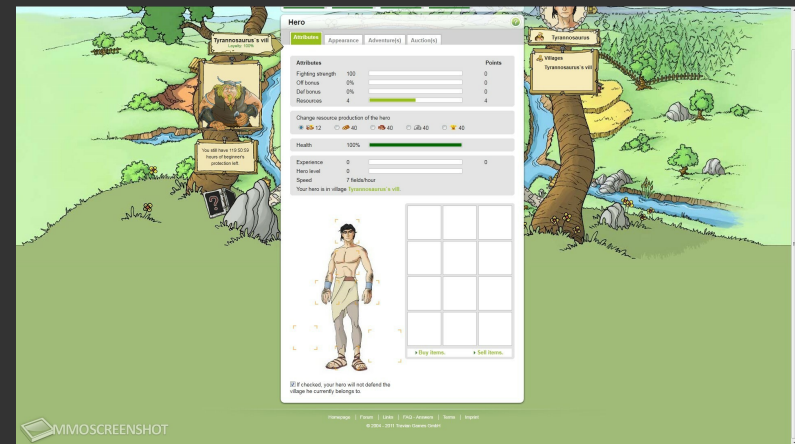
Tyrannosaurus`s vill
Loyalty: 100%

You still have 119:55:59 hours of beginner's protection left.

Hero

Attributes | Appearance | Adventure(s) | Auction(s)

| Attributes | | Points |
|---|---|---|
| Fighting strength | 100 | 0 |
| Off bonus | 0% | 0 |
| Def bonus | 0% | 0 |
| Resources | 4 | 4 |

Change resource production of the hero
12 | 40 | 40 | 40 | 40

Health 100%

Experience 0 0
Hero level 0
Speed 7 fields/hour
Your hero is in village Tyrannosaurus`s vill.

Buy items. Sell items.

If checked, your hero will not defend the village he currently belongs to.

Tyrannosauros

Villages
Tyrannosaurus`s vill

Homepage | Forum | Links | FAQ - Answers | Terms | Imprint
© 2004 - 2011 Travian Games GmbH

MMOSCREENSHOT